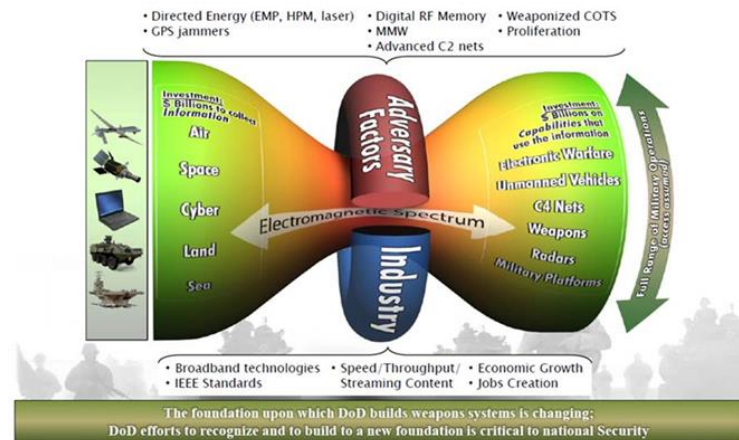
• Directed Energy (EMP, HPM, laser)
• GPS jammers

• Digital RF Memory
• MMW
• Advanced C2 nets

• Weaponized COTS
• Proliferation

Investment: $ Billions to collect information

Air
Space
Cyber
Land
Sea

Adversary Factors

Electromagnetic Spectrum

Industry

Investment: $ Billions on capabilities that use the information

Electronic Warfare
Unmanned Vehicles
C4 Nets
Weapons
Radars
Military Platforms

Full Range of Military Operations (access assumed)

• Broadband technologies
• IEEE Standards

• Speed/Throughput/ Streaming Content

• Economic Growth
• Jobs Creation

The foundation upon which DoD builds weapons systems is changing;
DoD efforts to recognize and to build to a new foundation is critical to national Security